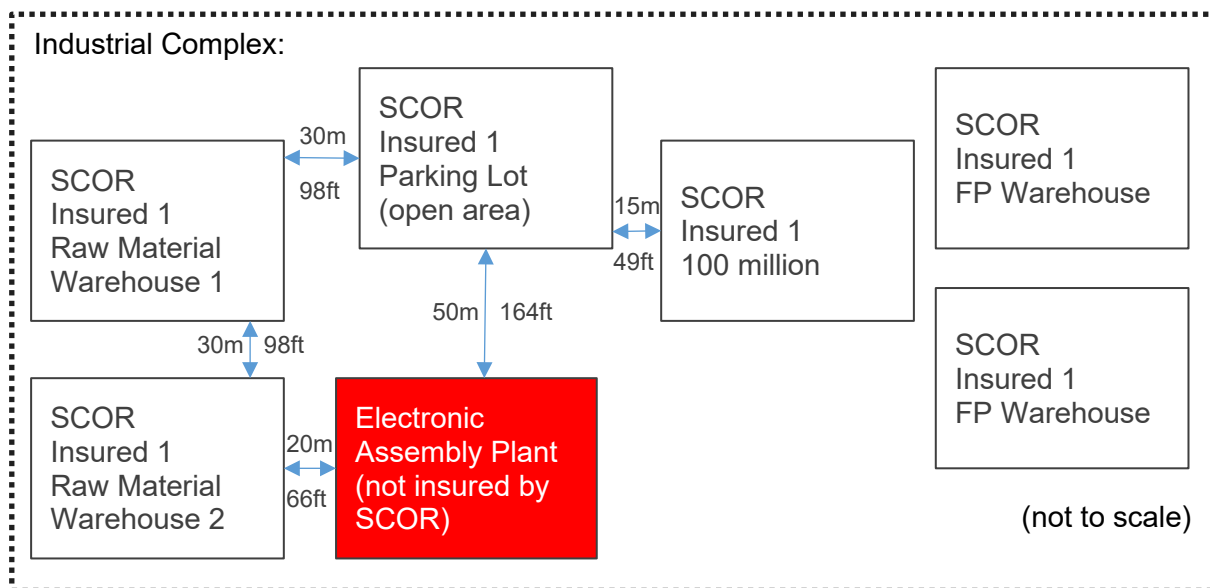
Industrial Complex:

SCOR
Insured 1
Raw Material
Warehouse 1

30m
98ft

SCOR
Insured 1
Parking Lot
(open area)

15m
49ft

SCOR
Insured 1
100 million

SCOR
Insured 1
FP Warehouse

30m 98ft

50m 164ft

SCOR
Insured 1
FP Warehouse

SCOR
Insured 1
Raw Material
Warehouse 2

20m
66ft

Electronic
Assembly Plant
(not insured by
SCOR)

(not to scale)